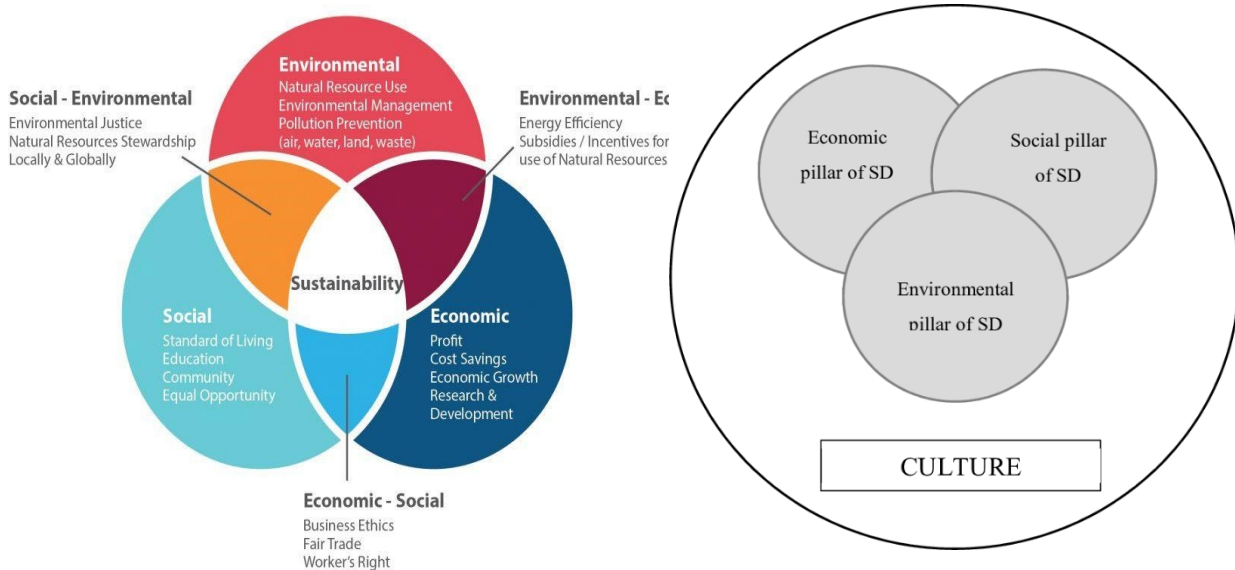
Environmental
Natural Resource Use
Environmental Management
Pollution Prevention
(air, water, land, waste)

Social - Environmental
Environmental Justice
Natural Resources Stewardship
Locally & Globally

Environmental - Ec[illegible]
Energy Efficiency
Subsidies / Incentives for
use of Natural Resources

Sustainability

Social
Standard of Living
Education
Community
Equal Opportunity

Economic
Profit
Cost Savings
Economic Growth
Research & Development

Economic - Social
Business Ethics
Fair Trade
Worker's Right

Economic pillar of SD

Social pillar of SD

Environmental pillar of SD

CULTURE